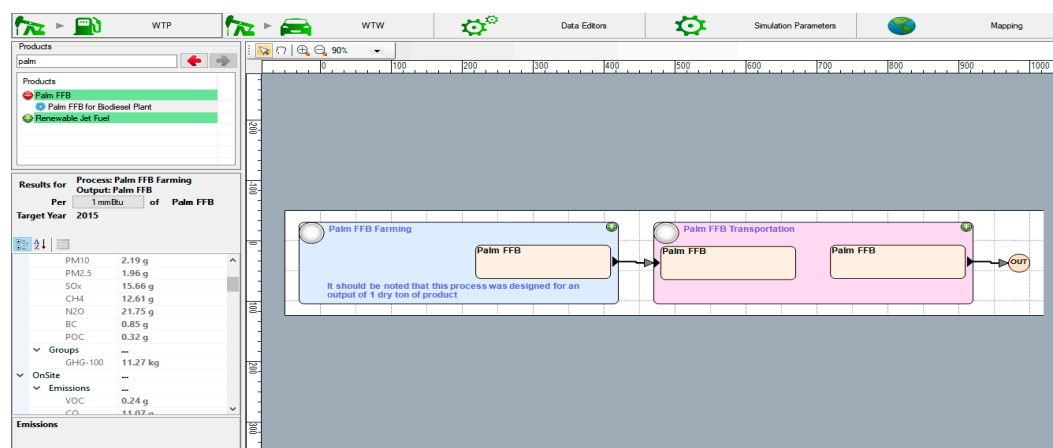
WTP

WTW

Data Editors

Simulation Parameters

Mapping

Products

palm

Products

Palm FFB

Palm FFB for Biodiesel Plant

Renewable Jet Fuel

Results for Process: Palm FFB Farming
Output: Palm FFB

Per 1 mmBtu of Palm FFB

Target Year 2015

| | |
|---|---|
| PM10 | 2.19 g |
| PM2.5 | 1.96 g |
| SOx | 15.66 g |
| CH4 | 12.61 g |
| N2O | 21.75 g |
| BC | 0.85 g |
| POC | 0.32 g |
| Groups | ... |
| GHG-100 | 11.27 kg |
| OnSite | ... |
| Emissions | ... |
| VOC | 0.24 g |
| CO | 11.07 g |

Emissions

90%

0 100 200 300 400 500 600 700 800 900 1000

200

100

0

100

200

300

Palm FFB Farming

Palm FFB

It should be noted that this process was designed for an output of 1 dry ton of product

Palm FFB Transportation

Palm FFB

Palm FFB

OUT